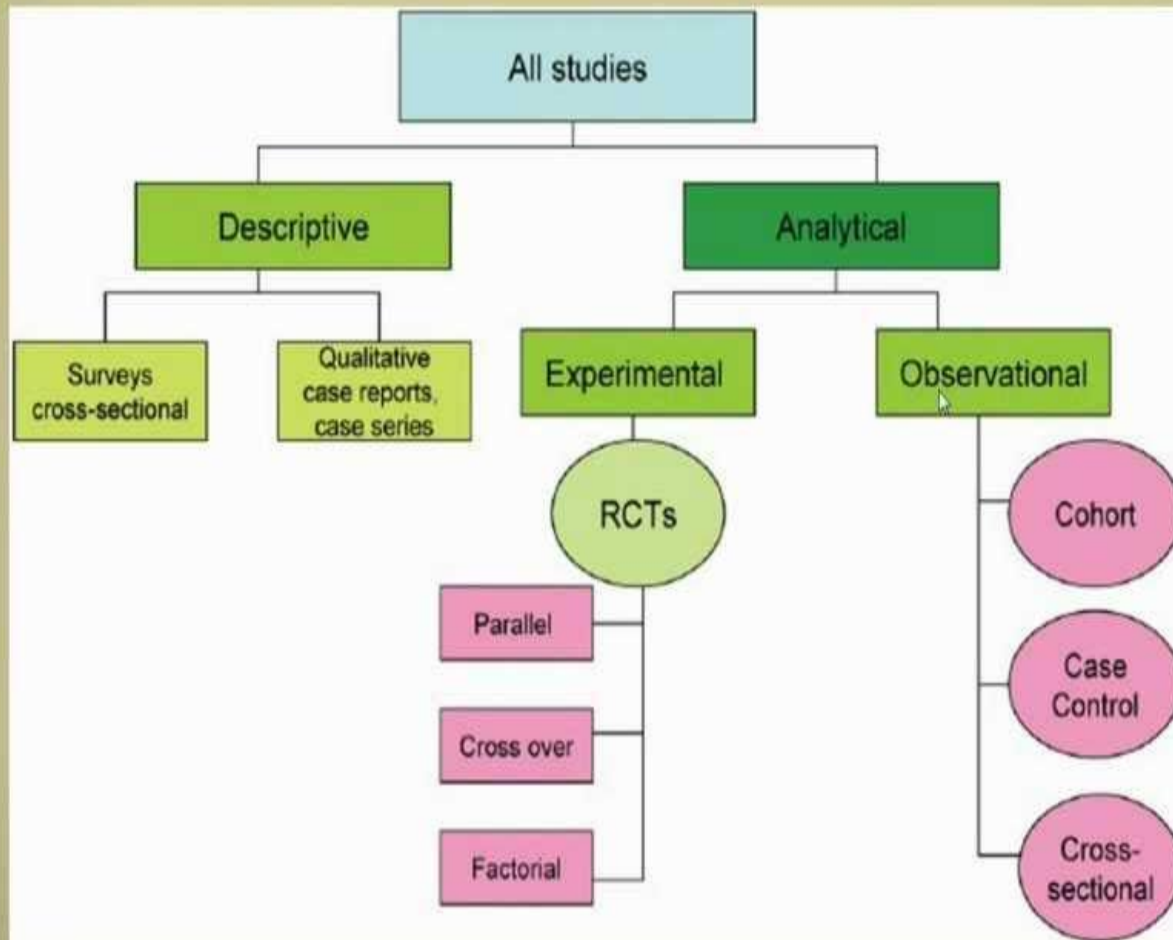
All studies

Descriptive

Analytical

Surveys cross-sectional

Qualitative case reports, case series

Experimental

Observational

RCTs

Parallel

Cross over

Factorial

Cohort

Case Control

Cross-sectional